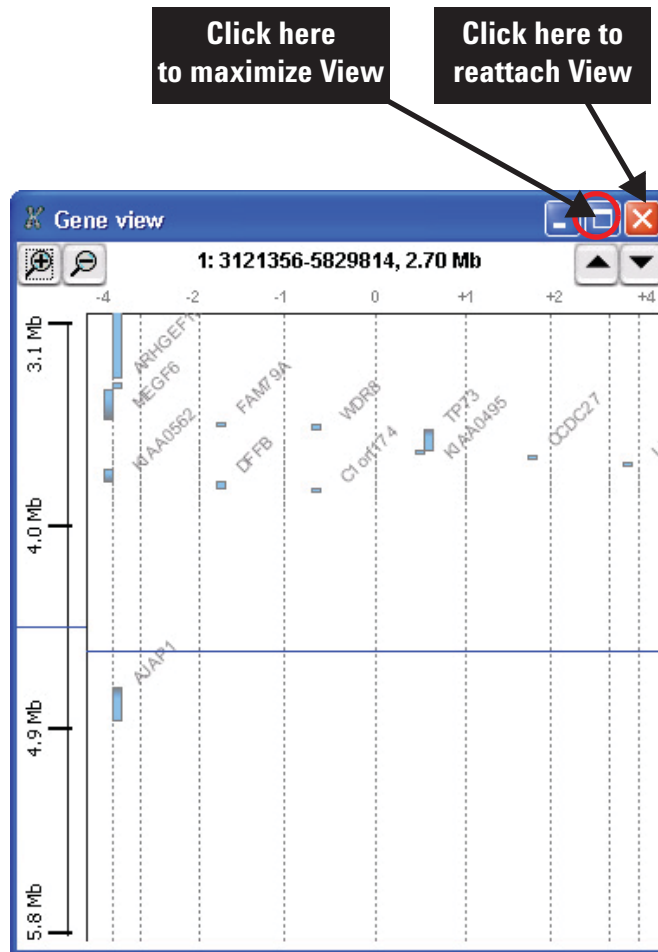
Click here to maximize View

Click here to reattach View

Gene view

1: 3121356-5829814, 2.70 Mb

-4 -2 -1 0 +1 +2 +4

3.1 Mb

4.0 Mb

4.9 Mb

5.8 Mb

ARHGEF16

MEGF6

KIAA0562

FAM79A

DFFB

WDR8

C1orf174

TP73

KIAA0495

CCDC27

AJAP1